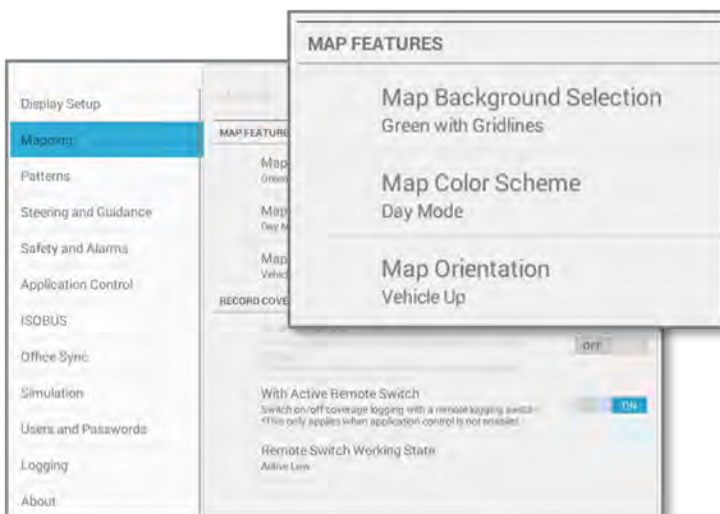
MAP FEATURES

Map Background Selection
Green with Gridlines

Map Color Scheme
Day Mode

Map Orientation
Vehicle Up

Display Setup
Mapping
Patterns
Steering and Guidance
Safety and Alarms
Application Control
ISOBUS
Office Sync
Simulation
Users and Passwords
Logging
About

MAP FEATURE
Map
Green
Map
Day M
Map
Vehic
RECORD COVE

OFF

With Active Remote Switch
Switch on/off coverage logging with a remote logging switch
*This only applies when application control is not enabled

ON

Remote Switch Working State
Active Low